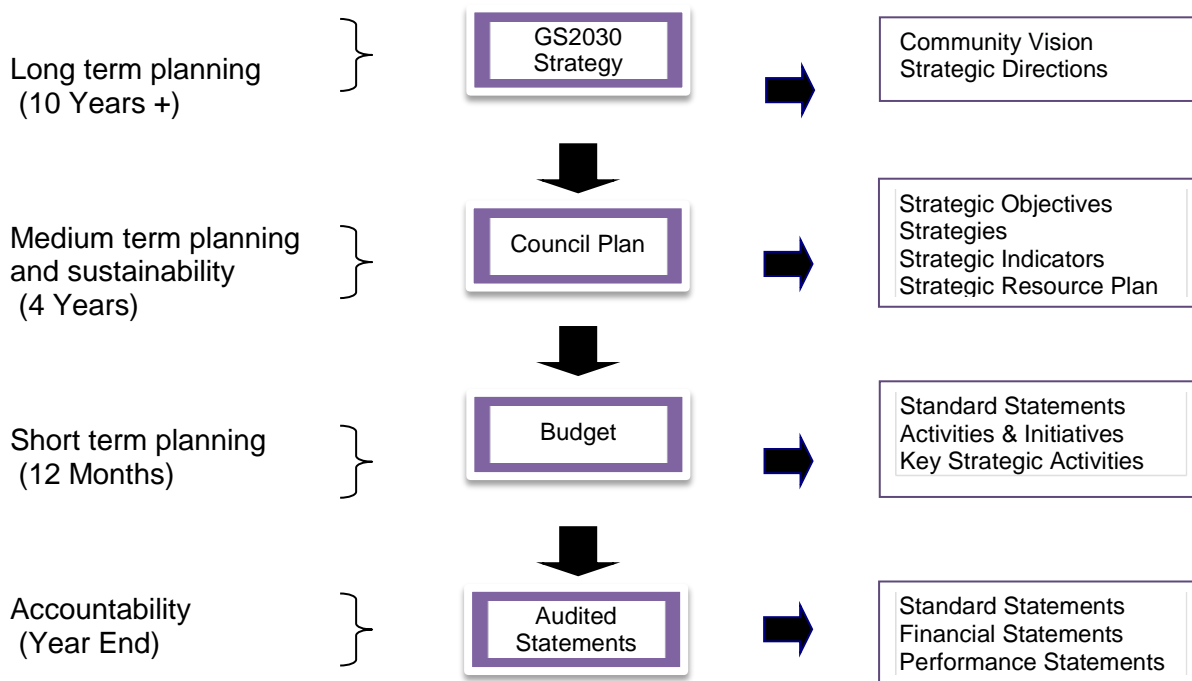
Long term planning
(10 Years +)

GS2030
Strategy

Community Vision
Strategic Directions

Medium term planning and sustainability
(4 Years)

Council Plan

Strategic Objectives
Strategies
Strategic Indicators
Strategic Resource Plan

Short term planning
(12 Months)

Budget

Standard Statements
Activities & Initiatives
Key Strategic Activities

Accountability
(Year End)

Audited
Statements

Standard Statements
Financial Statements
Performance Statements